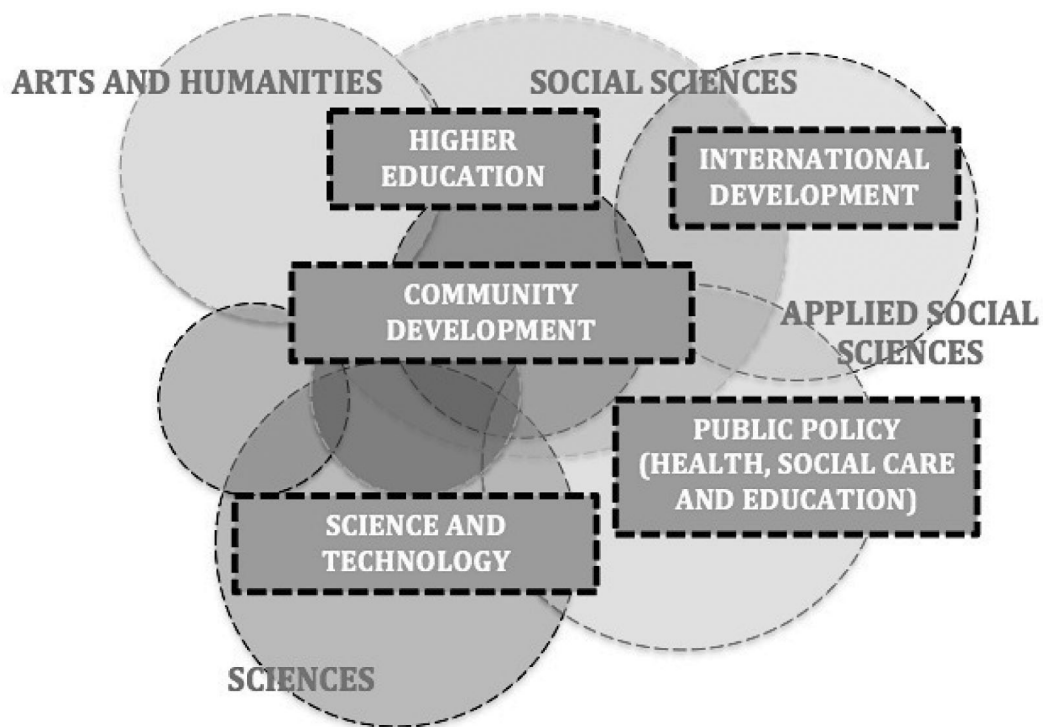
ARTS AND HUMANITIES

SOCIAL SCIENCES

HIGHER EDUCATION

INTERNATIONAL DEVELOPMENT

COMMUNITY DEVELOPMENT

APPLIED SOCIAL SCIENCES

PUBLIC POLICY (HEALTH, SOCIAL CARE AND EDUCATION)

SCIENCE AND TECHNOLOGY

SCIENCES